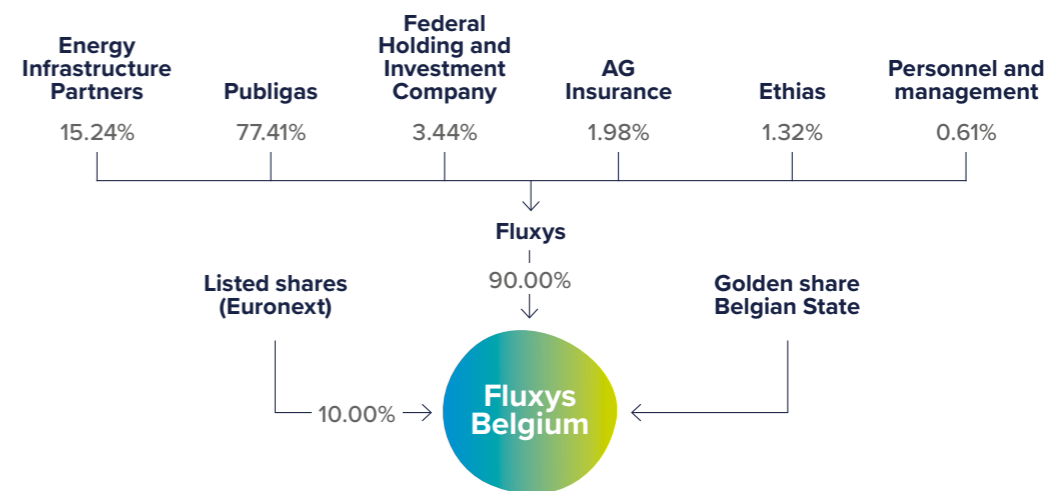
Energy Infrastructure Partners
15.24%

Publigas
77.41%

Federal Holding and Investment Company
3.44%

AG Insurance
1.98%

Ethias
1.32%

Personnel and management
0.61%

Fluxys
90.00%

Listed shares (Euronext)
10.00%

Golden share Belgian State

Fluxys Belgium